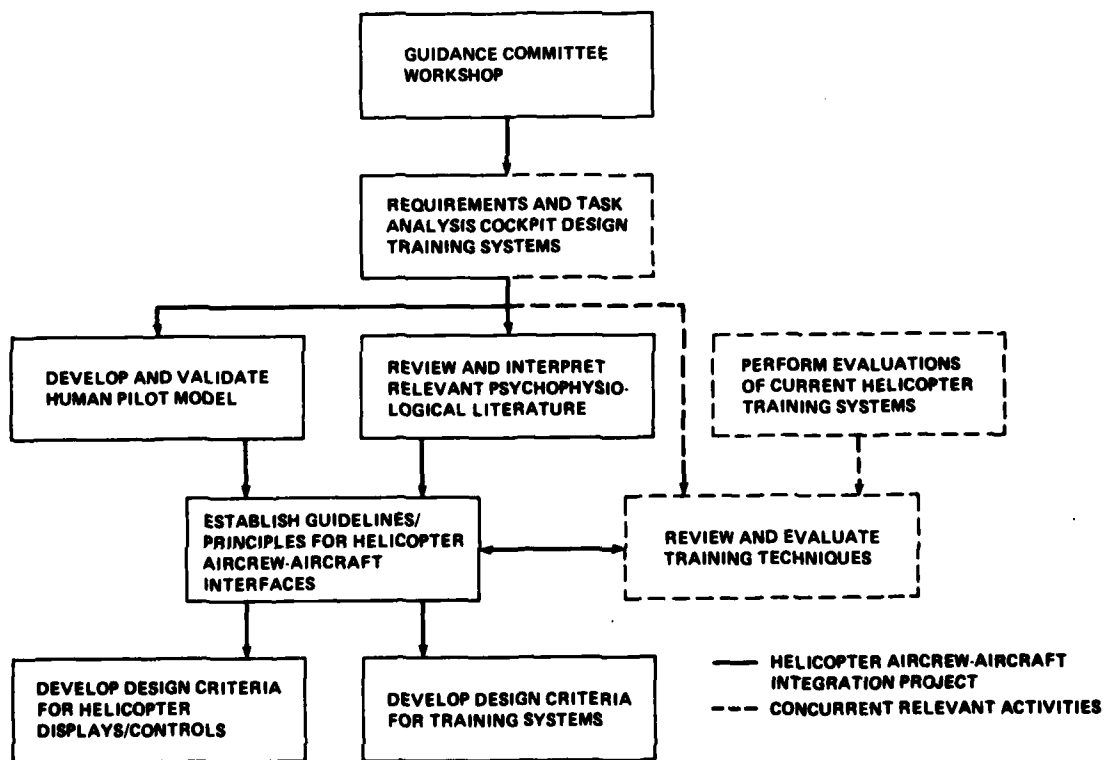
GUIDANCE COMMITTEE WORKSHOP

REQUIREMENTS AND TASK ANALYSIS COCKPIT DESIGN TRAINING SYSTEMS

DEVELOP AND VALIDATE HUMAN PILOT MODEL

REVIEW AND INTERPRET RELEVANT PSYCHOPHYSIOLOGICAL LITERATURE

PERFORM EVALUATIONS OF CURRENT HELICOPTER TRAINING SYSTEMS

ESTABLISH GUIDELINES/ PRINCIPLES FOR HELICOPTER AIRCREW-AIRCRAFT INTERFACES

REVIEW AND EVALUATE TRAINING TECHNIQUES

DEVELOP DESIGN CRITERIA FOR HELICOPTER DISPLAYS/CONTROLS

DEVELOP DESIGN CRITERIA FOR TRAINING SYSTEMS

HELICOPTER AIRCREW-AIRCRAFT INTEGRATION PROJECT

CONCURRENT RELEVANT ACTIVITIES